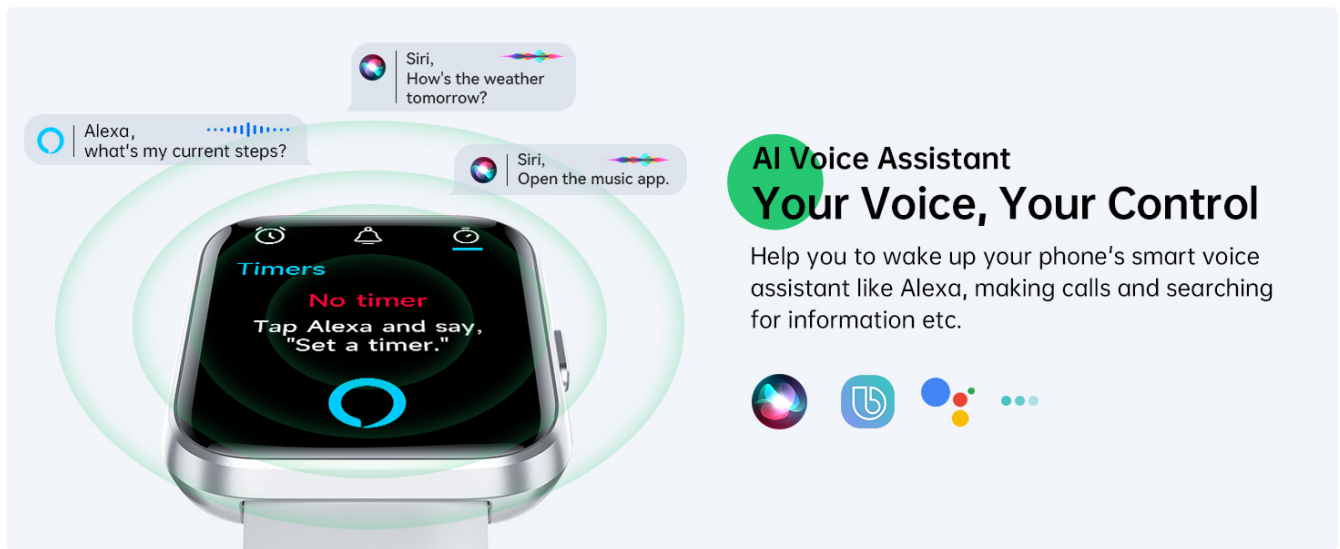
Siri,
How's the weather tomorrow?

Alexa,
what's my current steps?

Siri,
Open the music app.

Timers

No timer

Tap Alexa and say, "Set a timer."

AI Voice Assistant

Your Voice, Your Control

Help you to wake up your phone's smart voice assistant like Alexa, making calls and searching for information etc.